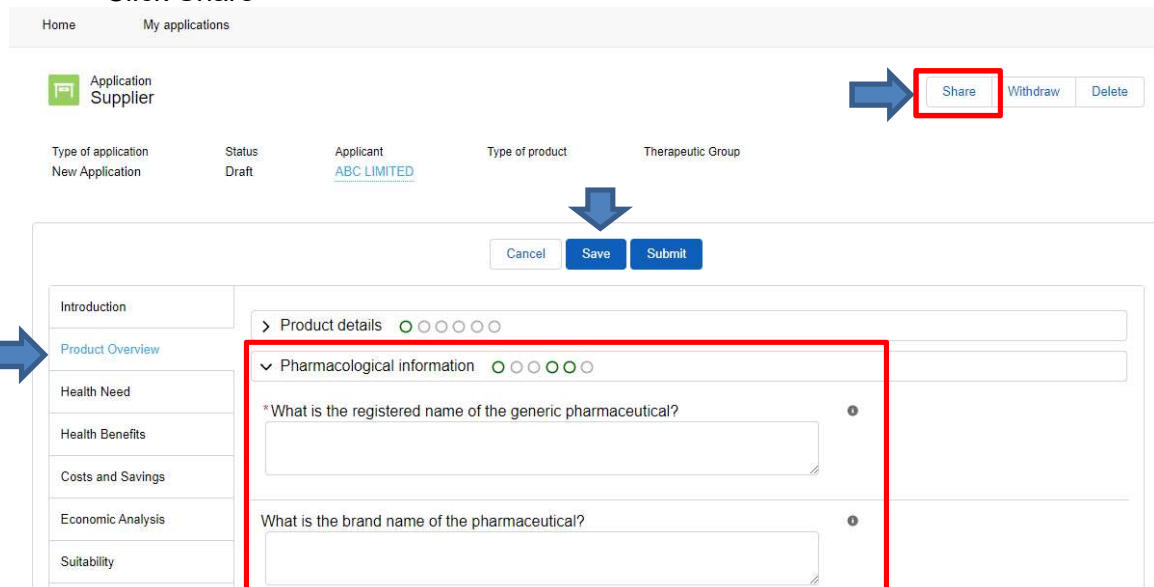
Click Share

Home My applications

Application
Supplier

Share Withdraw Delete

| Type of application | Status | Applicant | Type of product | Therapeutic Group |
|---|---|---|---|---|
| New Application | Draft | ABC LIMITED | | |

Cancel Save Submit

Introduction
Product Overview
Health Need
Health Benefits
Costs and Savings
Economic Analysis
Suitability

> Product details

∨ Pharmacological information

*What is the registered name of the generic pharmaceutical?

What is the brand name of the pharmaceutical?